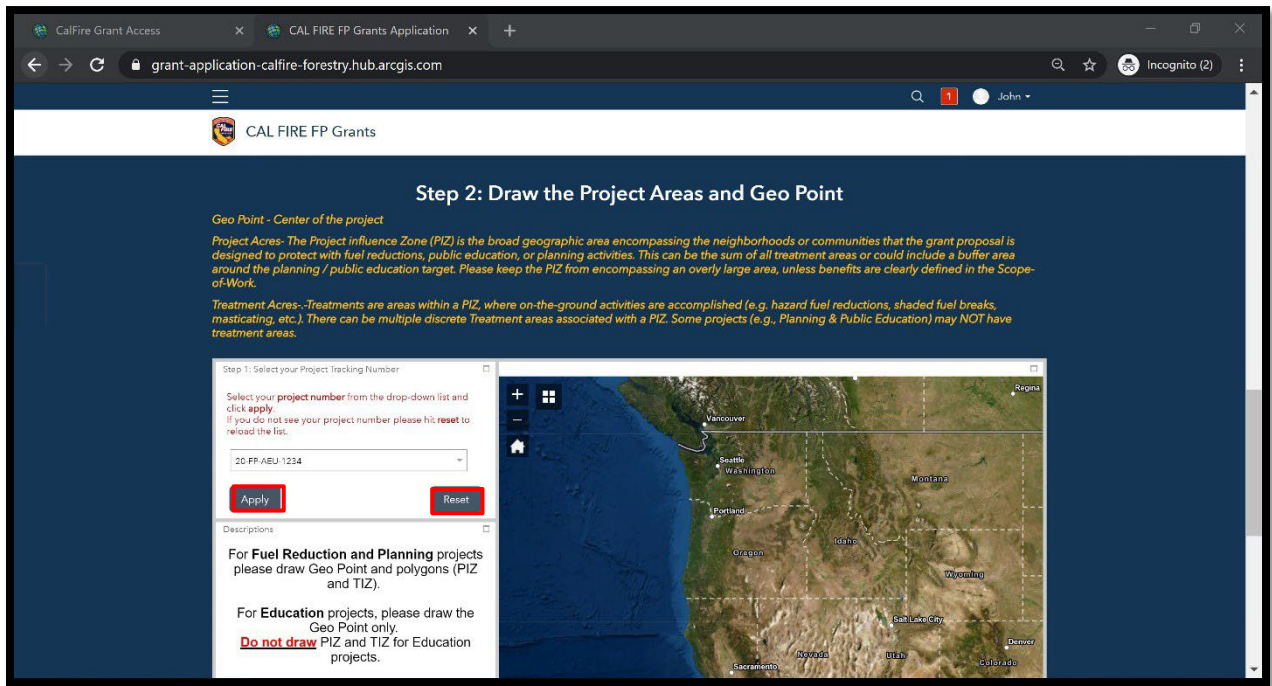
CalFire Grant Access
CAL FIRE FP Grants Application
grant-application-calfire-forestry.hub.arcgis.com
Incognito (2)
1
John
CAL FIRE FP Grants

Step 2: Draw the Project Areas and Geo Point

Geo Point - Center of the project

Project Acres- The Project influence Zone (PIZ) is the broad geographic area encompassing the neighborhoods or communities that the grant proposal is designed to protect with fuel reductions, public education, or planning activities. This can be the sum of all treatment areas or could include a buffer area around the planning / public education target. Please keep the PIZ from encompassing an overly large area, unless benefits are clearly defined in the Scope-of-Work.

Treatment Acres-.-Treatments are areas within a PIZ, where on-the-ground activities are accomplished (e.g. hazard fuel reductions, shaded fuel breaks, masticating, etc.). There can be multiple discrete Treatment areas associated with a PIZ. Some projects (e.g., Planning & Public Education) may NOT have treatment areas.

Step 1: Select your Project Tracking Number

Select your project number from the drop-down list and click apply.
If you do not see your project number please hit reset to reload the list.

20-FP-AEU-1234

Apply
Reset

Descriptions

For Fuel Reduction and Planning projects please draw Geo Point and polygons (PIZ and TIZ).

For Education projects, please draw the Geo Point only.
Do not draw PIZ and TIZ for Education projects.

Regina
Vancouver
Seattle
Washington
Montana
Portland
Idaho
Oregon
Wyoming
Salt Lake City
Denver
Nevada
Utah
Colorado
Sacramento